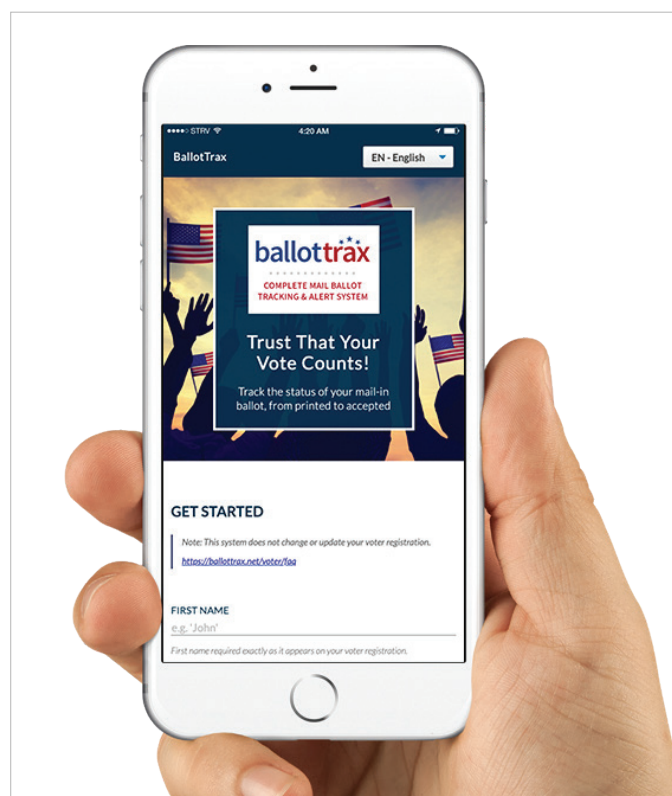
●●●●○ STRV 4:20 AM

BallotTrax

EN - English

ballottrax

COMPLETE MAIL BALLOT TRACKING & ALERT SYSTEM

Trust That Your Vote Counts!

Track the status of your mail-in ballot, from printed to accepted

GET STARTED

Note: This system does not change or update your voter registration.

https://ballottrax.net/voter/faq

FIRST NAME

e.g. 'John'

First name required exactly as it appears on your voter registration.